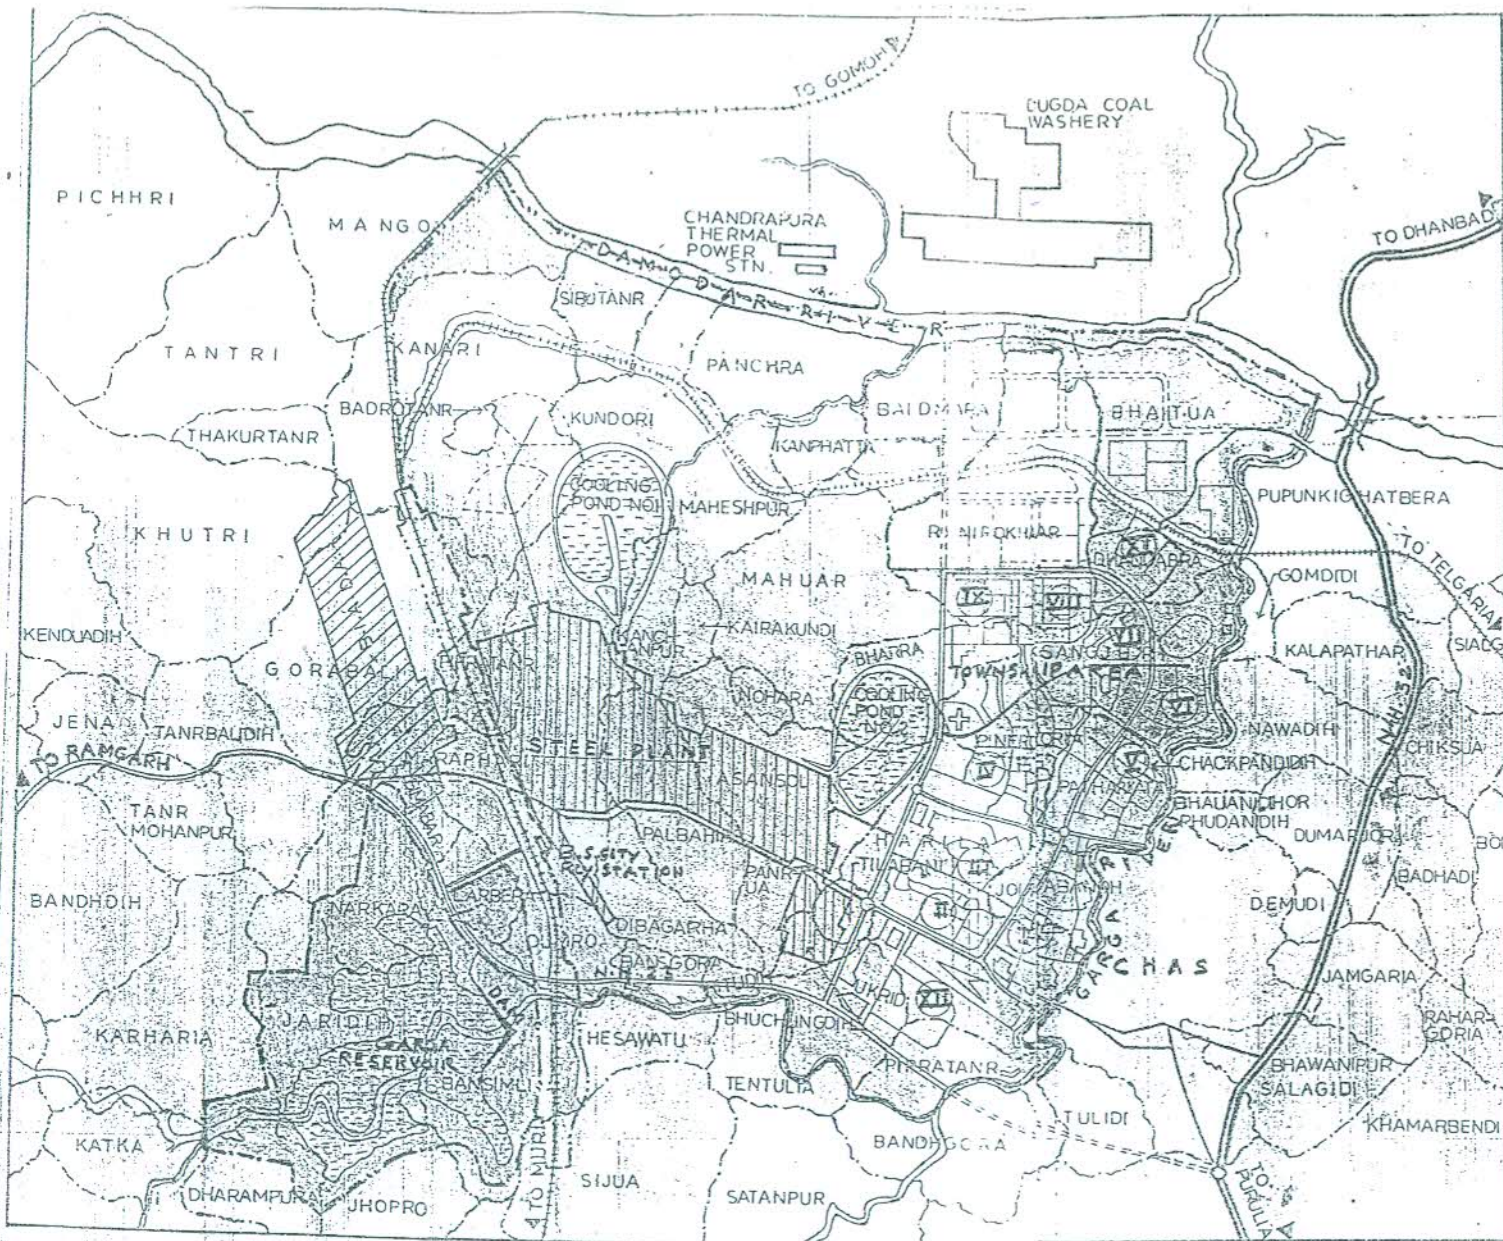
TO GOMOH

DUGDA COAL WASHERY

PICHHRI

MANGO

CHANDRAPURA THERMAL POWER STN.

TO DHANBAD

DAMODAR RIVER

SIBUTANR

TANTRI

KANARI

PANCHRA

BADROTANR

KUNDORI

BAIDMARA

BHAITUA

THAKURTANR

KANPHATTA

COOLING POND NO.1

MAHESHPUR

PUPUNKI

CHATBERA

KHUTRI

RANIFOKHAR

DHATAPRA

XI

TO TELGARIA

GOMDIDI

MAHUAR

IX

VIII

VII

KENDUADIH

KANCHANPUR

KAIRAKUNDI

SANGO

KALAPATHAR

SIACG

GORABALI

BHATRA

TOWNSHIP AREA

COOLING POND NO.2

VI

JENA

TANRBALIDIH

NOHARA

NAWADIH

N.H. 32

TO RAMGARH

STEEL PLANT

PINDRAJORA

CHIKSUA

ASANSOL

IV

V

CHACKPANDIDIH

TANR MOHANPUR

PALBAHI

HARLA

PATHARKATA

BHAUANDHOR

PHUDANIDIH

DUMARJOR

BANDHDIH

B.S. CITY RLY STATION

PANRTUA

TILABANI

III

JOLABANDH

DEMUDI

BADHADI

NARKARA

GARBERA

II

I

DIBAGARHA

DUMRO

BANSGORA

GARGA RIVER

CHAS

JAMGARIA

N.H. 23

KARHARIA

JARIDIH

UKRID

XII

RAHARGORIA

GARGA RESERVOIR

HESAWATU

BHUCHUNGDIH

BANSIMLI

PINDRATANR

BHAWANIPUR

SALAGIDI

TENTULIA

TULIDI

KHAMARBENDI

KATKA

BANDHGORA

TO MURI

SIJUA

TO PURULIA

DHARAMPURA

JHOPRO

SATANPUR